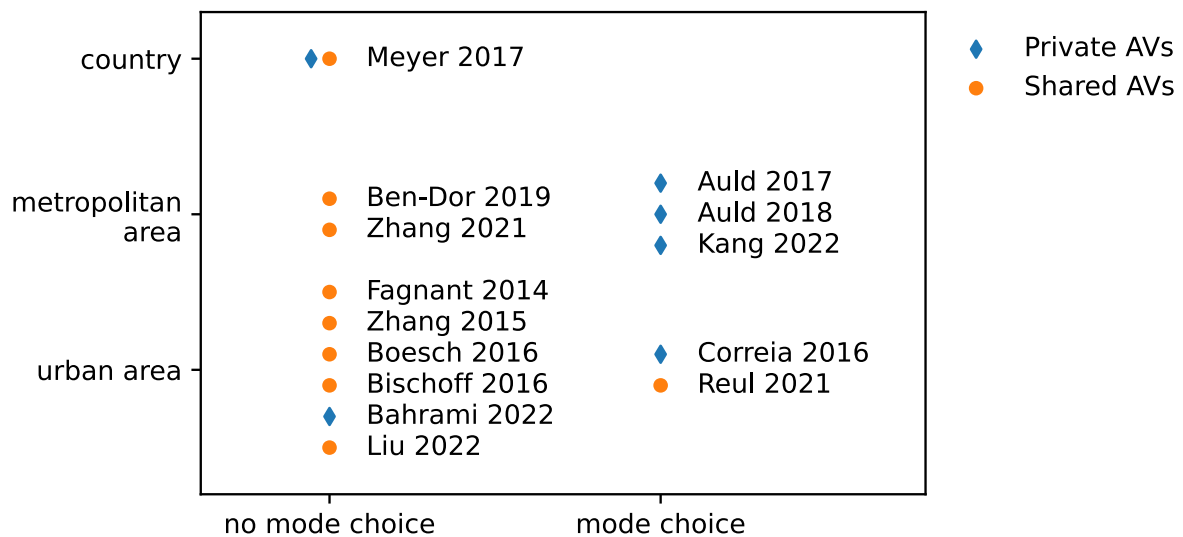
country
metropolitan area
urban area

Meyer 2017

Ben-Dor 2019
Zhang 2021

Fagnant 2014
Zhang 2015
Boesch 2016
Bischoff 2016
Bahrami 2022
Liu 2022

Auld 2017
Auld 2018
Kang 2022

Correia 2016
Reul 2021

no mode choice
mode choice

Private AVs
Shared AVs